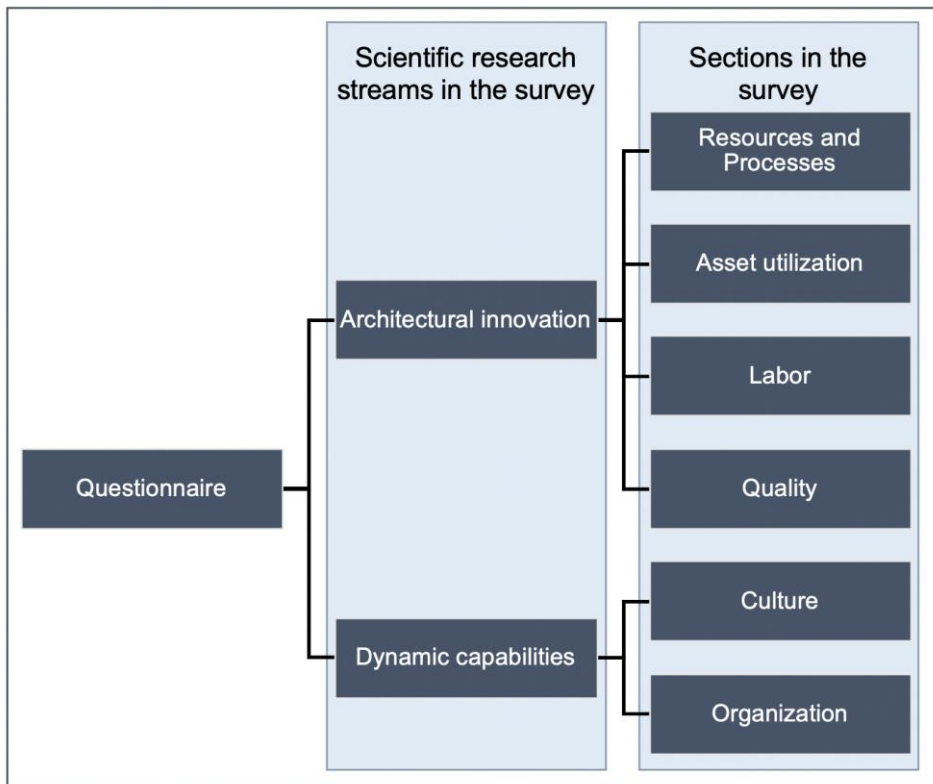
Scientific research streams in the survey

Sections in the survey

Questionnaire

Architectural innovation

Dynamic capabilities

Resources and Processes

Asset utilization

Labor

Quality

Culture

Organization